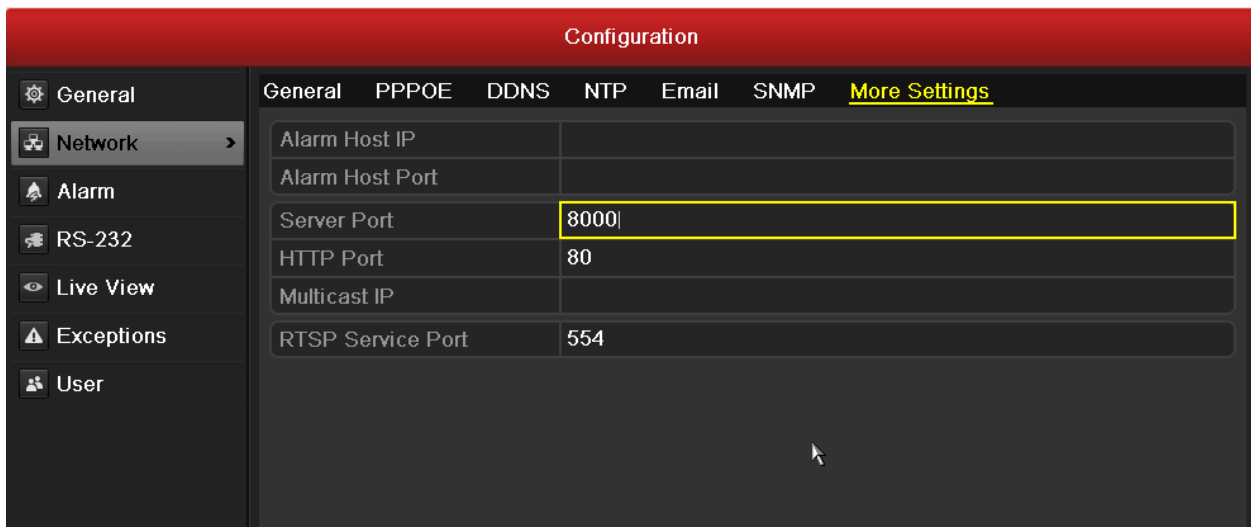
Configuration

General
Network >
Alarm
RS-232
Live View
Exceptions
User

General PPPOE DDNS NTP Email SNMP More Settings

| Alarm Host IP | |
|---|---|
| Alarm Host Port | |
| Server Port | 8000 |
| HTTP Port | 80 |
| Multicast IP | |
| RTSP Service Port | 554 |